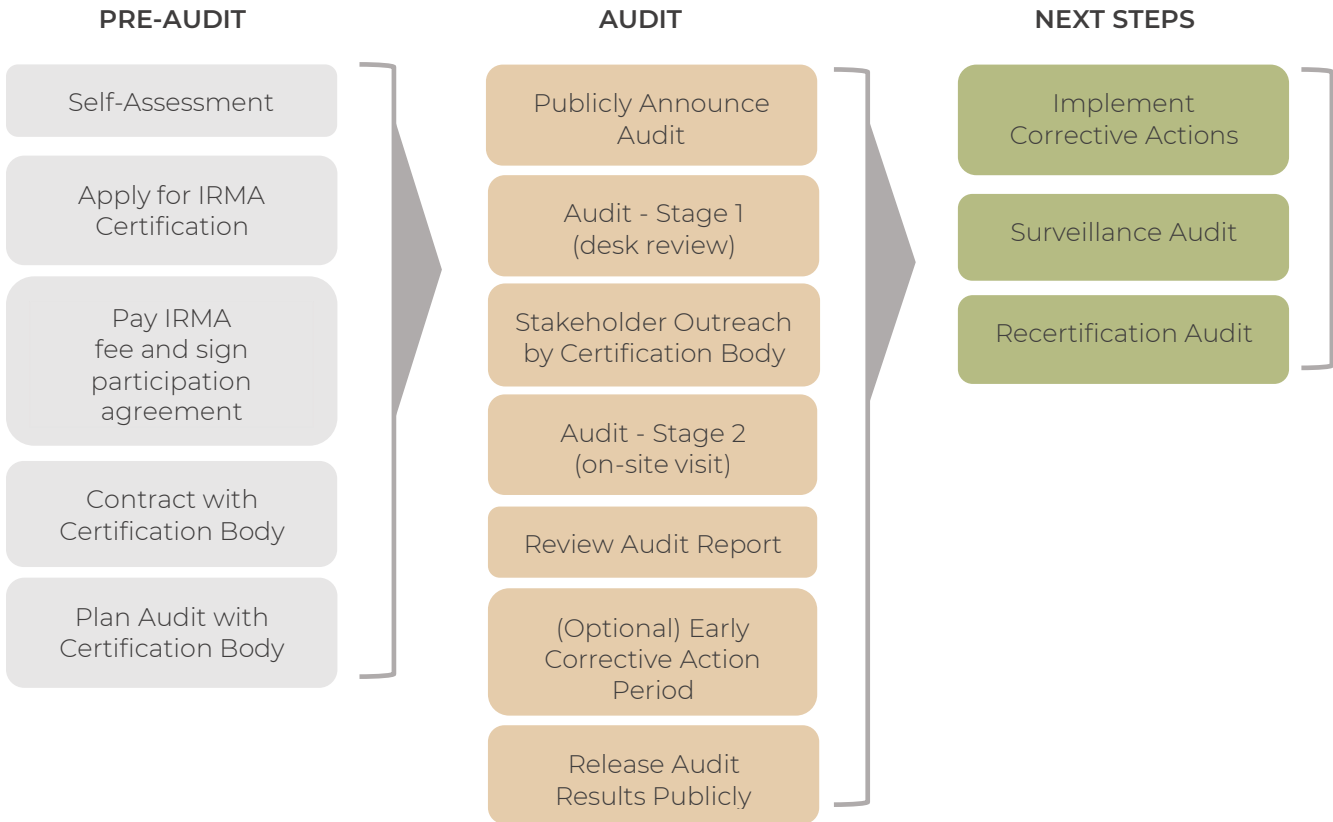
PRE-AUDIT

Self-Assessment

Apply for IRMA Certification

Pay IRMA fee and sign participation agreement

Contract with Certification Body

Plan Audit with Certification Body

AUDIT

Publicly Announce Audit

Audit - Stage 1 (desk review)

Stakeholder Outreach by Certification Body

Audit - Stage 2 (on-site visit)

Review Audit Report

(Optional) Early Corrective Action Period

Release Audit Results Publicly

NEXT STEPS

Implement Corrective Actions

Surveillance Audit

Recertification Audit